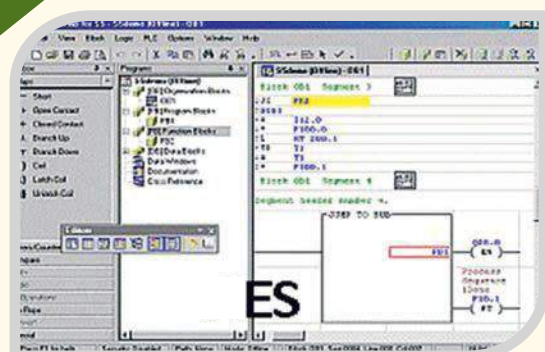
View Block Logic PLC Options Window Help

Start
Open Contact
Closed Contact
Branch Up
Branch Down
Coil
Latch Coil
Unlatch Coil

Programs
S5demo (Offline)
Organization Blocks
OB1
Program Blocks
PB1
Function Blocks
FB1
Data Blocks
Data Windows
Documentation
Cross Reference

S5demo (Offline) - OB1
Block OB1 Segment 3
FB2
I32.0
F100.0
KT 200.1
T1
T1
F100.1
Block OB1 Segment 4
Segment header number 4.
JUMP TO SUB
FB2
Q68.0
F
F100.1

ES